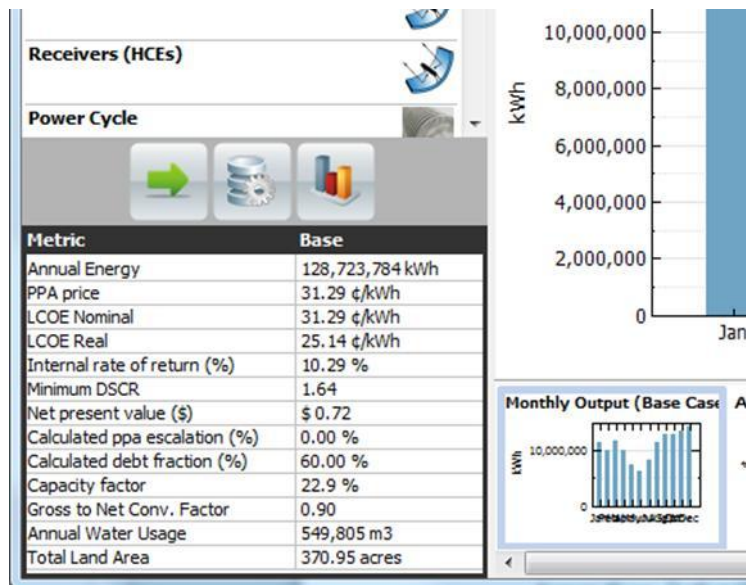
Receivers (HCEs)

Power Cycle

| Metric | Base |
|---|---|
| Annual Energy | 128,723,784 kWh |
| PPA price | 31.29 ¢/kWh |
| LCOE Nominal | 31.29 ¢/kWh |
| LCOE Real | 25.14 ¢/kWh |
| Internal rate of return (%) | 10.29 % |
| Minimum DSCR | 1.64 |
| Net present value ($) | $ 0.72 |
| Calculated ppa escalation (%) | 0.00 % |
| Calculated debt fraction (%) | 60.00 % |
| Capacity factor | 22.9 % |
| Gross to Net Conv. Factor | 0.90 |
| Annual Water Usage | 549,805 m3 |
| Total Land Area | 370.95 acres |

10,000,000
8,000,000
kWh
6,000,000
4,000,000
2,000,000
0
Jan

Monthly Output (Base Case
A
kWh
10,000,000
0
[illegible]